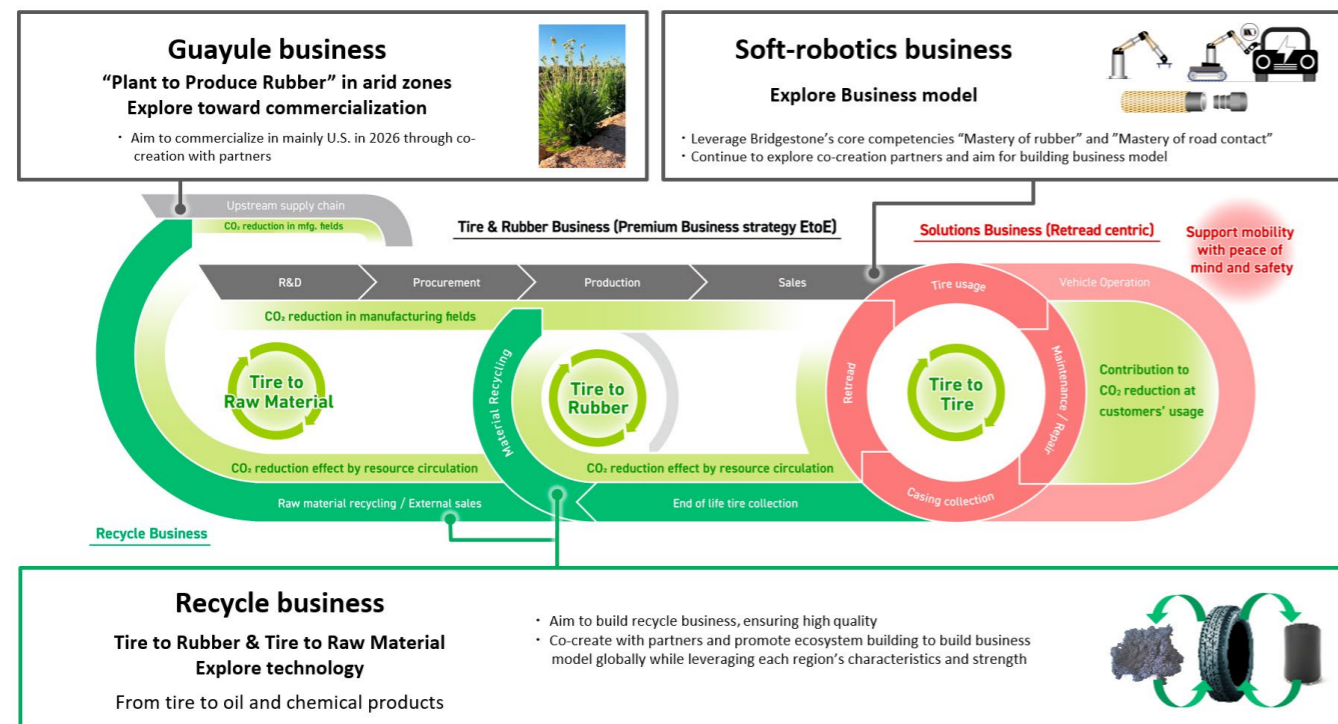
Guayule business
"Plant to Produce Rubber" in arid zones
Explore toward commercialization

・ Aim to commercialize in mainly U.S. in 2026 through co-creation with partners

Soft-robotics business
Explore Business model

・ Leverage Bridgestone's core competencies "Mastery of rubber" and "Mastery of road contact"
・ Continue to explore co-creation partners and aim for building business model

Upstream supply chain
$CO_2$ reduction in mfg. fields

Tire & Rubber Business (Premium Business strategy EtoE)

Solutions Business (Retread centric)

Support mobility with peace of mind and safety

R&D
Procurement
Production
Sales
Vehicle Operation

$CO_2$ reduction in manufacturing fields

Tire usage

Tire to Raw Material

Material Recycling

Tire to Rubber

Retread

Tire to Tire

Maintenance / Repair

Contribution to $CO_2$ reduction at customers' usage

$CO_2$ reduction effect by resource circulation

$CO_2$ reduction effect by resource circulation

Casing collection

Raw material recycling / External sales

End of life tire collection

Recycle Business

Recycle business
Tire to Rubber & Tire to Raw Material
Explore technology
From tire to oil and chemical products

・ Aim to build recycle business, ensuring high quality
・ Co-create with partners and promote ecosystem building to build business model globally while leveraging each region's characteristics and strength